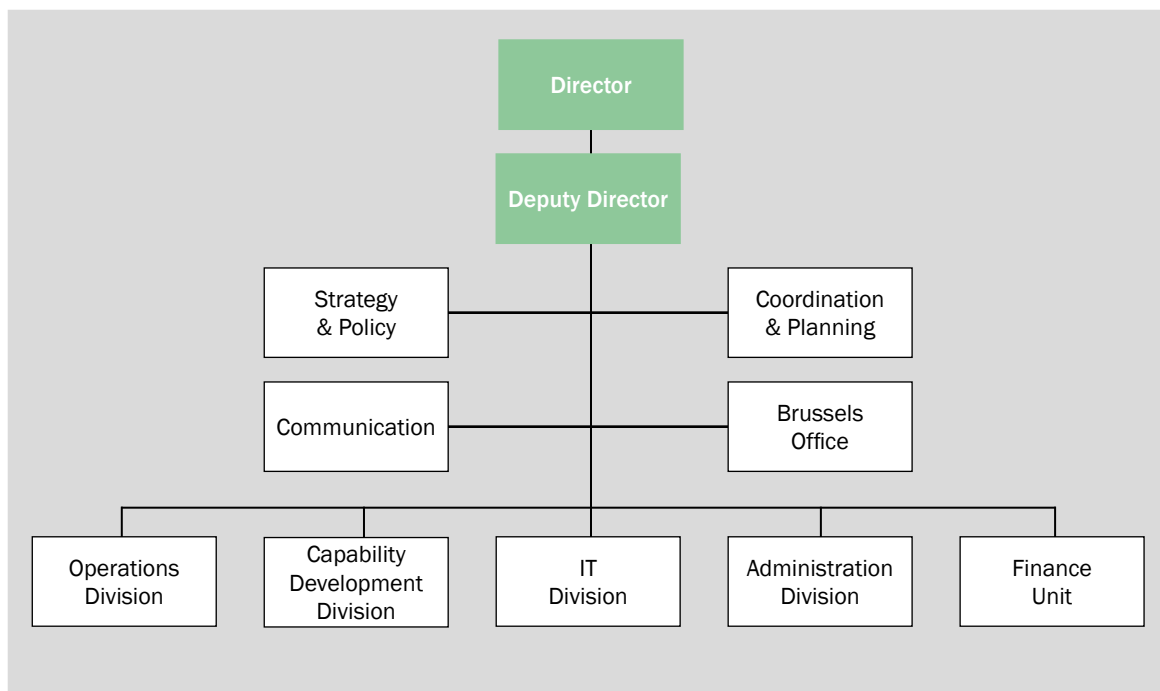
Director

Deputy Director

Strategy & Policy

Coordination & Planning

Communication

Brussels Office

Operations Division

Capability Development Division

IT Division

Administration Division

Finance Unit